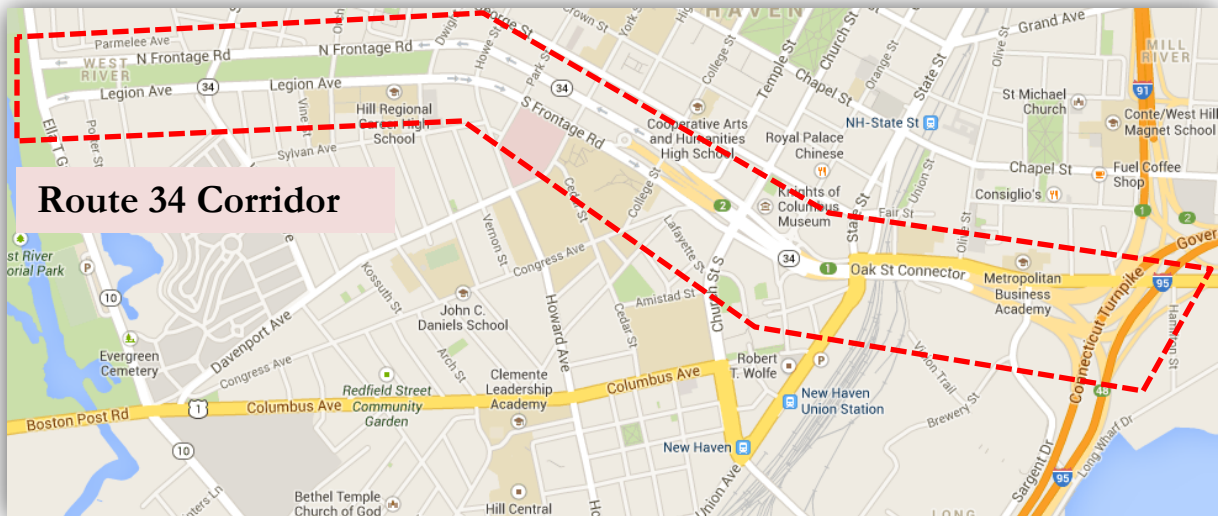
Route 34 Corridor

HAVEN
Grand Ave
MILL RIVER
George St
Crown St
York St
High St
Parmelee Ave
N Frontage Rd
N Frontage Rd
Dwight St
WEST RIVER
Legion Ave
34
Legion Ave
Howe St
Park St
34
College St
Temple St
Chapel St
Church St
Orange St
State St
Olive St
St Michael Church
91
Conte/West Hill Magnet School
Hill Regional Career High School
S Frontage Rd
Cooperative Arts and Humanities High School
Royal Palace Chinese
NH-State St
Ella T Grasso Blvd
Porter St
Vine St
Sylvan Ave
Chapel St
Fuel Coffee Shop
Consiglio's
Knights of Columbus Museum
Fair St
Union St
2
2
Vernon St
Cedar St
College St
Lafayette St
Church St S
State St
Olive St
Gover
st River orial Park
Congress Ave
34
1
Oak St Connector
Metropolitan Business Academy
95
10
Kossuth St
Amistad St
Davenport Ave
John C. Daniels School
Howard Ave
Cedar St
Connecticut Turnpike
Hamilton St
Evergreen Cemetery
Congress Ave
Arch St
Redfield Street Community Garden
Clemente Leadership Academy
Columbus Ave
Robert T. Wolfe
New Haven Union Station
Union Trail
48
Boston Post Rd
1
Columbus Ave
Brewery St
10
New Haven
Sargent Dr
Long Wharf Dr
95
Bethel Temple Church of God
Hill Central
Union Ave
LONG